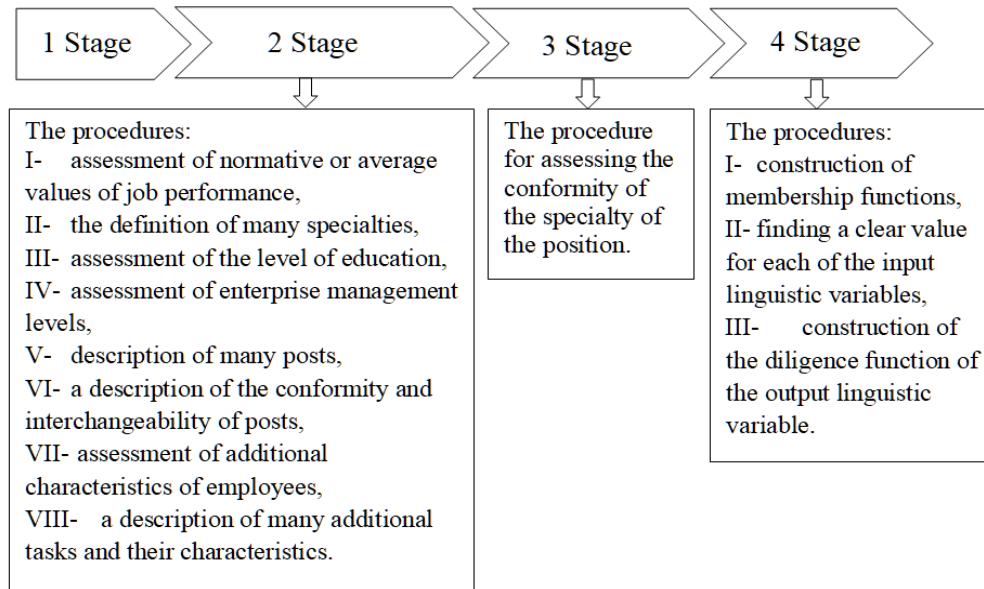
1 Stage

2 Stage

3 Stage

4 Stage

The procedures:
I- assessment of normative or average values of job performance,
II- the definition of many specialties,
III- assessment of the level of education,
IV- assessment of enterprise management levels,
V- description of many posts,
VI- a description of the conformity and interchangeability of posts,
VII- assessment of additional characteristics of employees,
VIII- a description of many additional tasks and their characteristics.

The procedure for assessing the conformity of the specialty of the position.

The procedures:
I- construction of membership functions,
II- finding a clear value for each of the input linguistic variables,
III- construction of the diligence function of the output linguistic variable.